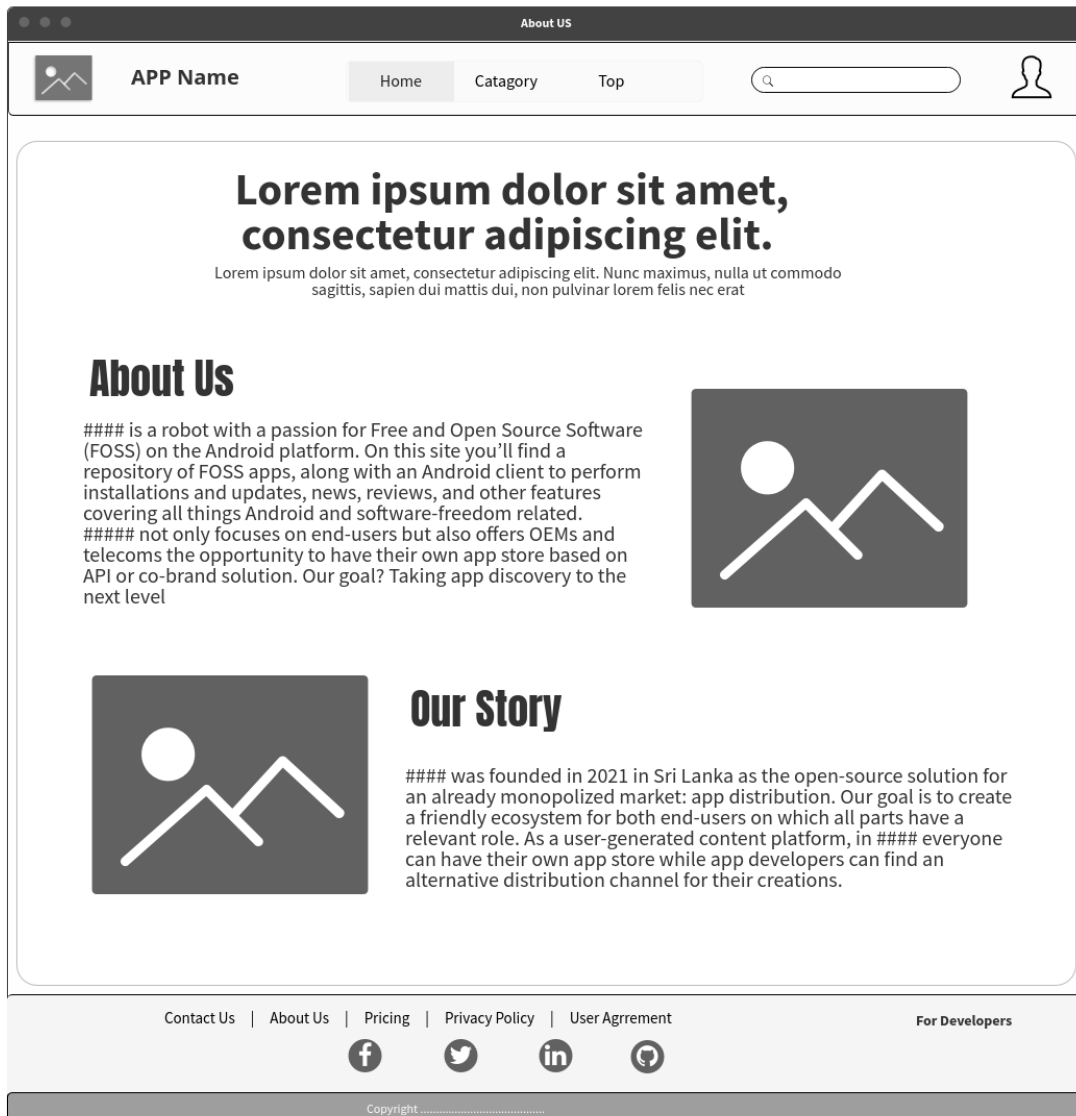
About US

APP Name

Home Catagory Top

Lorem ipsum dolor sit amet, consectetur adipiscing elit.

Lorem ipsum dolor sit amet, consectetur adipiscing elit. Nunc maximus, nulla ut commodo sagittis, sapien dui mattis dui, non pulvinar lorem felis nec erat

About Us

#### is a robot with a passion for Free and Open Source Software (FOSS) on the Android platform. On this site you'll find a repository of FOSS apps, along with an Android client to perform installations and updates, news, reviews, and other features covering all things Android and software-freedom related. ##### not only focuses on end-users but also offers OEMs and telecoms the opportunity to have their own app store based on API or co-brand solution. Our goal? Taking app discovery to the next level

Our Story

#### was founded in 2021 in Sri Lanka as the open-source solution for an already monopolized market: app distribution. Our goal is to create a friendly ecosystem for both end-users on which all parts have a relevant role. As a user-generated content platform, in #### everyone can have their own app store while app developers can find an alternative distribution channel for their creations.

Contact Us | About Us | Pricing | Privacy Policy | User Agrrement

For Developers

Copyright ..........................................